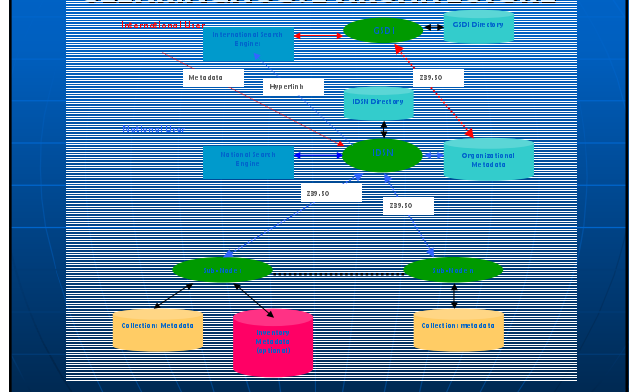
International User

International Search Engine

GIDI Directory

Metadata

Hyperlink

Z39.50

IDSN Directory

National User

National Search Engine

Organizational Metadata

Z39.50

Z39.50

Collection Metadata

Collection Metadata